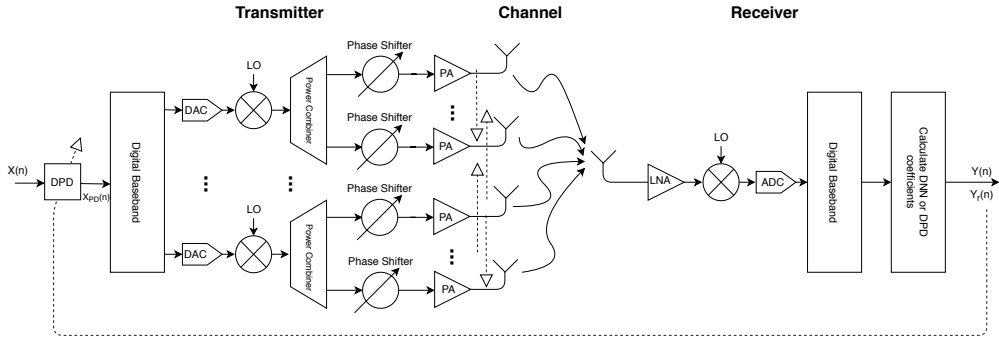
Transmitter

Channel

Receiver

X(n)

DPD

$X_{PD}(n)$

Digital Baseband

DAC

LO

Power Combiner

Phase Shifter

PA

Phase Shifter

PA

DAC

LO

Power Combiner

Phase Shifter

PA

Phase Shifter

PA

LNA

LO

ADC

Digital Baseband

Calculate DNN or DPD coefficients

Y(n)

$Y_r(n)$